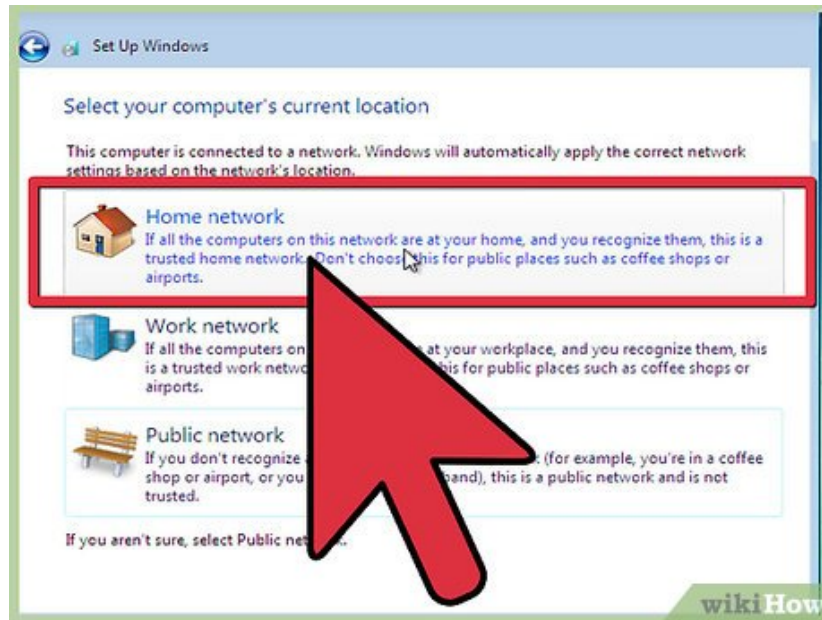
Set Up Windows

Select your computer's current location

This computer is connected to a network. Windows will automatically apply the correct network settings based on the network's location.

Home network
If all the computers on this network are at your home, and you recognize them, this is a trusted home network. Don't choos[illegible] this for public places such as coffee shops or airports.

Work network
If all the computers on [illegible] at your workplace, and you recognize them, this is a trusted work netw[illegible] this for public places such as coffee shops or airports.

Public network
If you don't recognize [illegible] (for example, you're in a coffee shop or airport, or you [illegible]band), this is a public network and is not trusted.

If you aren't sure, select Public net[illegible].

wikiHow